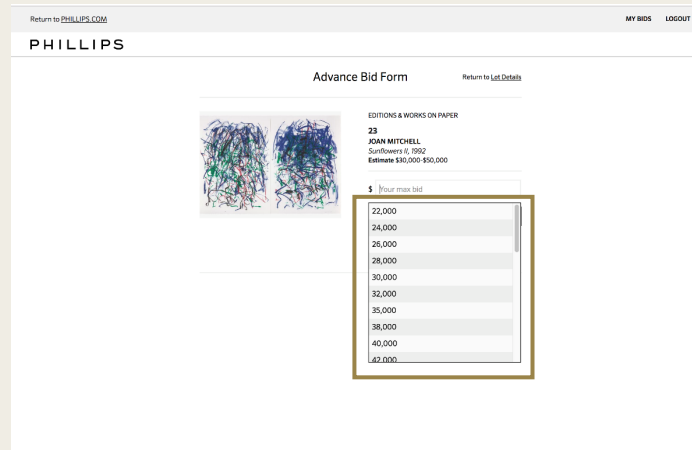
Return to PHILLIPS.COM

MY BIDS LOGOUT

PHILLIPS

Advance Bid Form

Return to Lot Details

EDITIONS & WORKS ON PAPER

23
JOAN MITCHELL
Sunflowers II, 1992
Estimate $30,000-$50,000

$ Your max bid

22,000
24,000
26,000
28,000
30,000
32,000
35,000
38,000
40,000
42,000